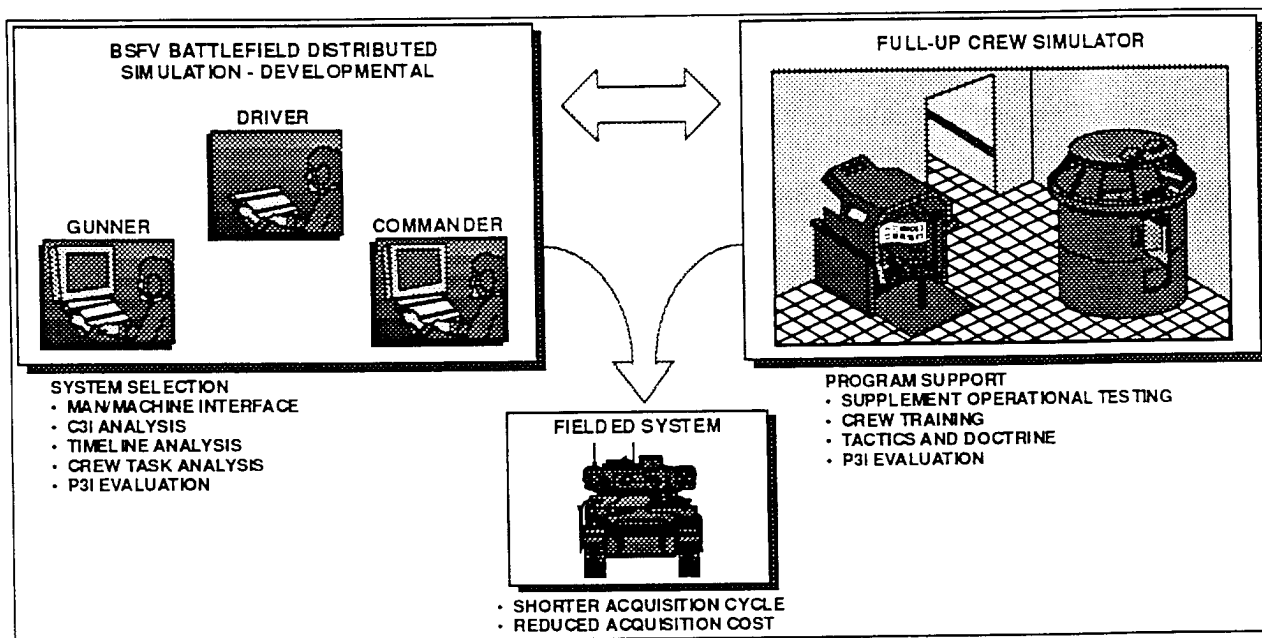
BSFV BATTLEFIELD DISTRIBUTED SIMULATION - DEVELOPMENTAL

DRIVER

GUNNER

COMMANDER

FULL-UP CREW SIMULATOR

SYSTEM SELECTION
· MAN/MACHINE INTERFACE
· C3I ANALYSIS
· TIMELINE ANALYSIS
· CREW TASK ANALYSIS
· P3I EVALUATION

FIELDED SYSTEM

· SHORTER ACQUISITION CYCLE
· REDUCED ACQUISITION COST

PROGRAM SUPPORT
· SUPPLEMENT OPERATIONAL TESTING
· CREW TRAINING
· TACTICS AND DOCTRINE
· P3I EVALUATION